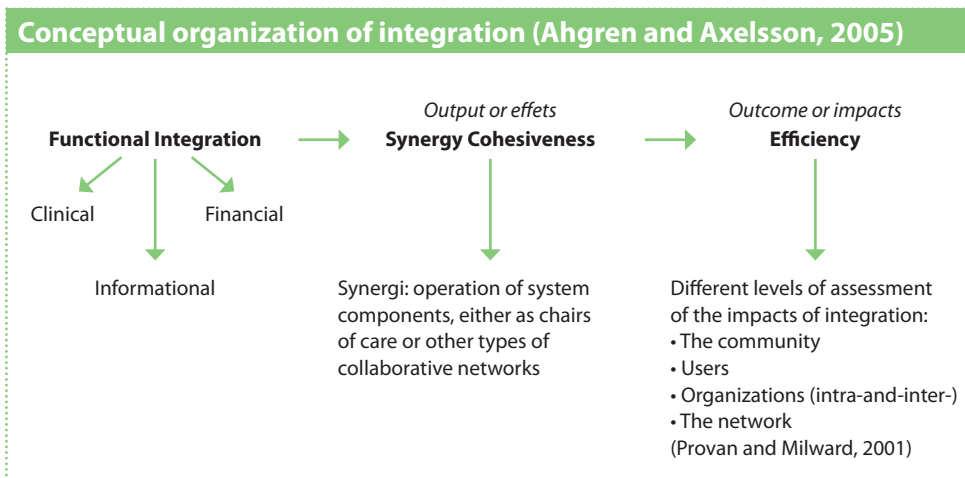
Conceptual organization of integration (Ahgren and Axelsson, 2005)

Functional Integration

Clinical

Financial

Informational

Output or effets

Synergy Cohesiveness

Synergi: operation of system components, either as chairs of care or other types of collaborative networks

Outcome or impacts

Efficiency

Different levels of assessment of the impacts of integration:
• The community
• Users
• Organizations (intra-and-inter-)
• The network
(Provan and Milward, 2001)